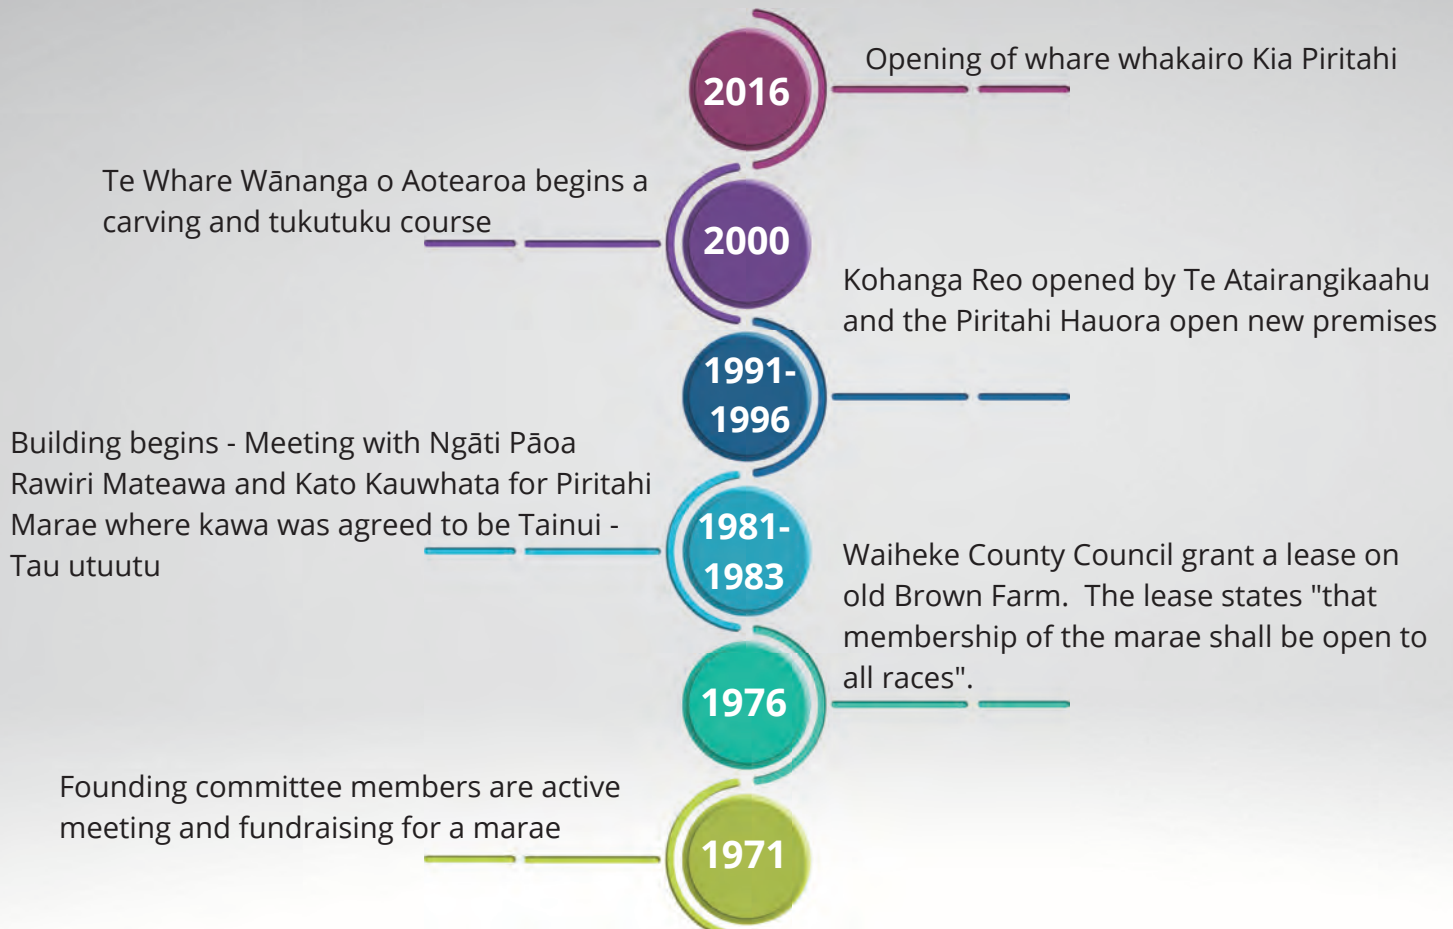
2016

Opening of whare whakairo Kia Piritahi

Te Whare Wānanga o Aotearoa begins a carving and tukutuku course

2000

Kohanga Reo opened by Te Atairangikaahu and the Piritahi Hauora open new premises

1991-1996

Building begins - Meeting with Ngāti Pāoa Rawiri Mateawa and Kato Kauwhata for Piritahi Marae where kawa was agreed to be Tainui - Tau utuutu

1981-1983

Waiheke County Council grant a lease on old Brown Farm. The lease states "that membership of the marae shall be open to all races".

1976

Founding committee members are active meeting and fundraising for a marae

1971